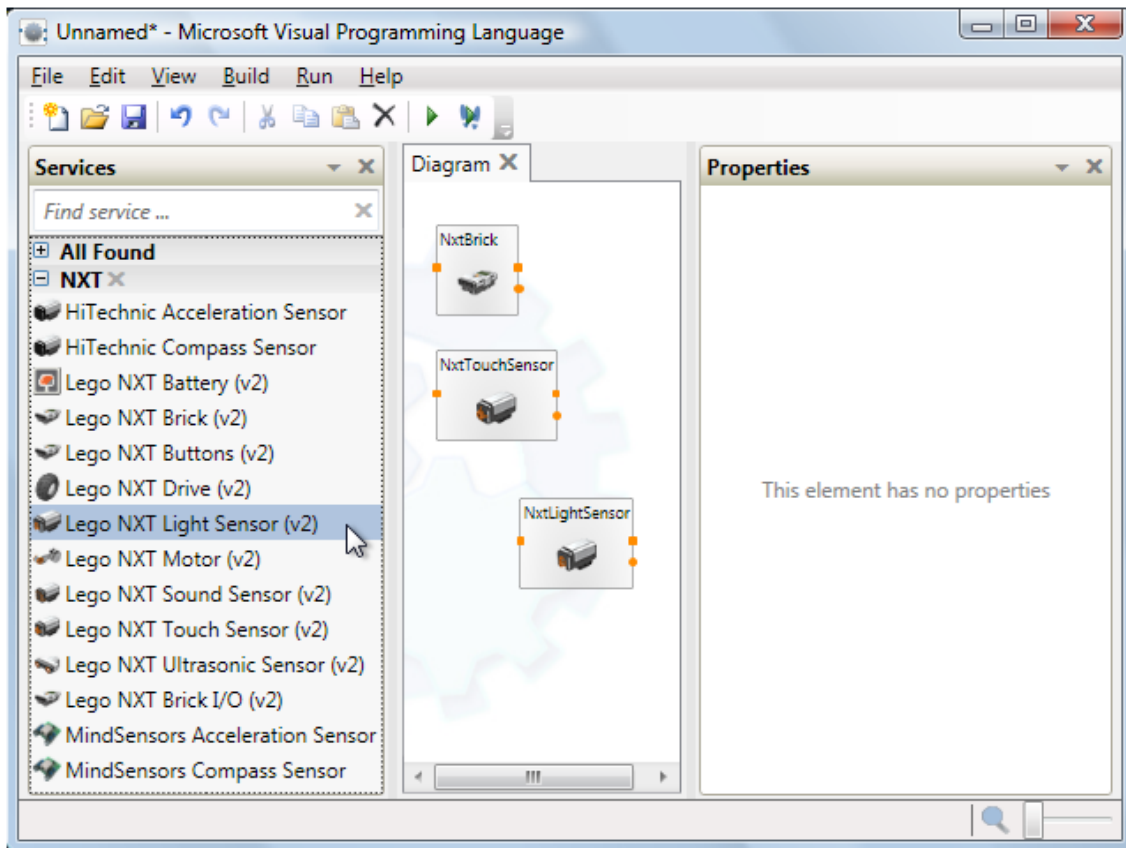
Unnamed* - Microsoft Visual Programming Language

File Edit View Build Run Help

Services

Find service ...

All Found
NXT
HiTechnic Acceleration Sensor
HiTechnic Compass Sensor
Lego NXT Battery (v2)
Lego NXT Brick (v2)
Lego NXT Buttons (v2)
Lego NXT Drive (v2)
Lego NXT Light Sensor (v2)
Lego NXT Motor (v2)
Lego NXT Sound Sensor (v2)
Lego NXT Touch Sensor (v2)
Lego NXT Ultrasonic Sensor (v2)
Lego NXT Brick I/O (v2)
MindSensors Acceleration Sensor
MindSensors Compass Sensor

Diagram

NxtBrick

NxtTouchSensor

NxtLightSensor

Properties

This element has no properties